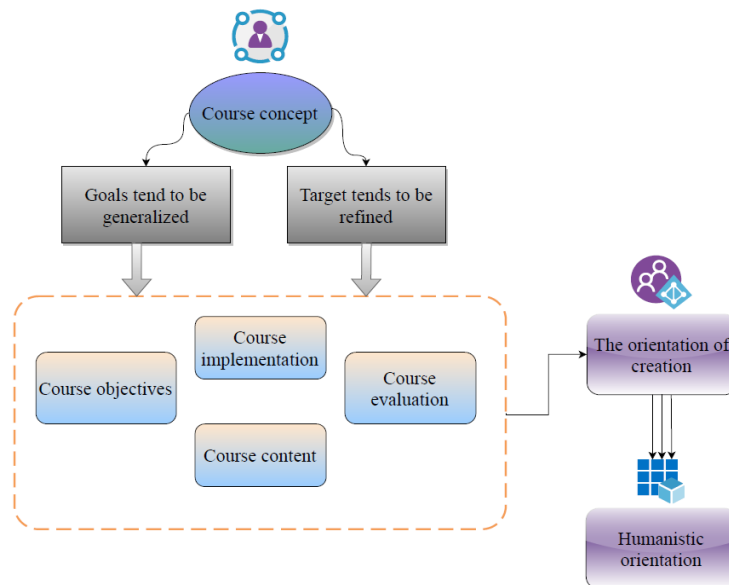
Course concept

Goals tend to be generalized

Target tends to be refined

Course objectives

Course implementation

Course content

Course evaluation

The orientation of creation

Humanistic orientation